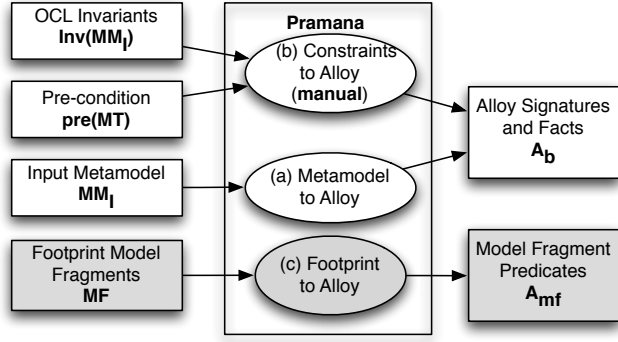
OCL Invariants
$\mathbf{Inv(MM_I)}$

Pre-condition
**pre(MT)**

Input Metamodel
$\mathbf{MM_I}$

Footprint Model Fragments
**MF**

**Pramana**

(b) Constraints to Alloy (**manual**)

(a) Metamodel to Alloy

(c) Footprint to Alloy

Alloy Signatures and Facts
$\mathbf{A_b}$

Model Fragment Predicates
$\mathbf{A_{mf}}$